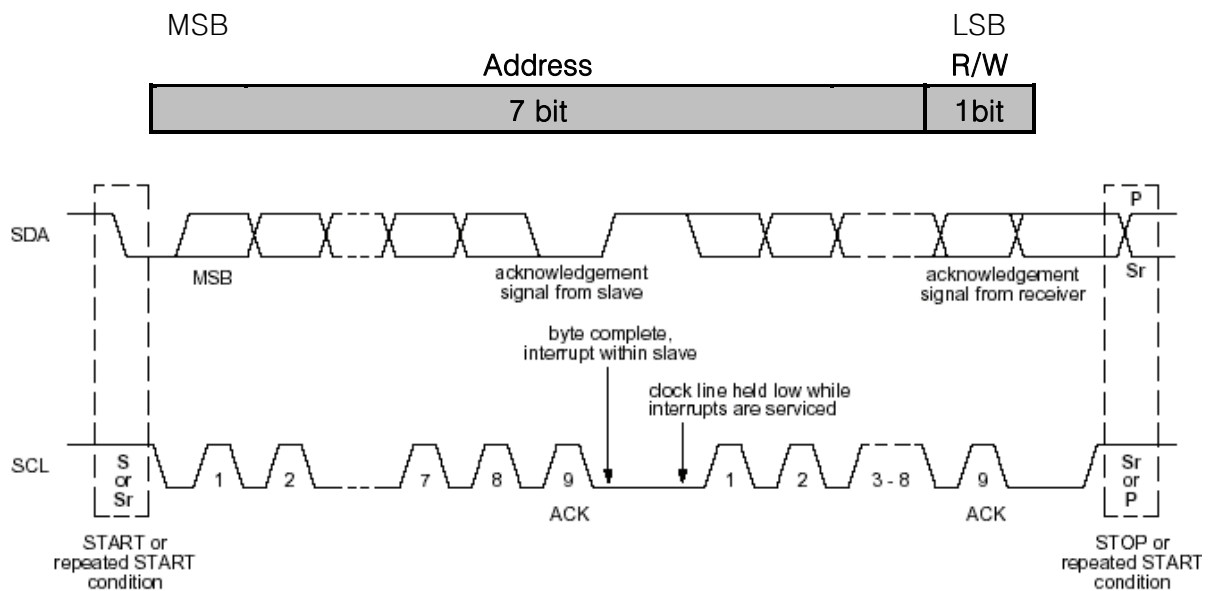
MSB

LSB

Address

R/W

7 bit

1bit

P

SDA

Sr

MSB

acknowledgement signal from slave

acknowledgement signal from receiver

byte complete, interrupt within slave

clock line held low while interrupts are serviced

SCL

S or Sr

1

2

7

8

9

1

2

3 - 8

9

Sr or P

ACK

ACK

START or repeated START condition

STOP or repeated START condition